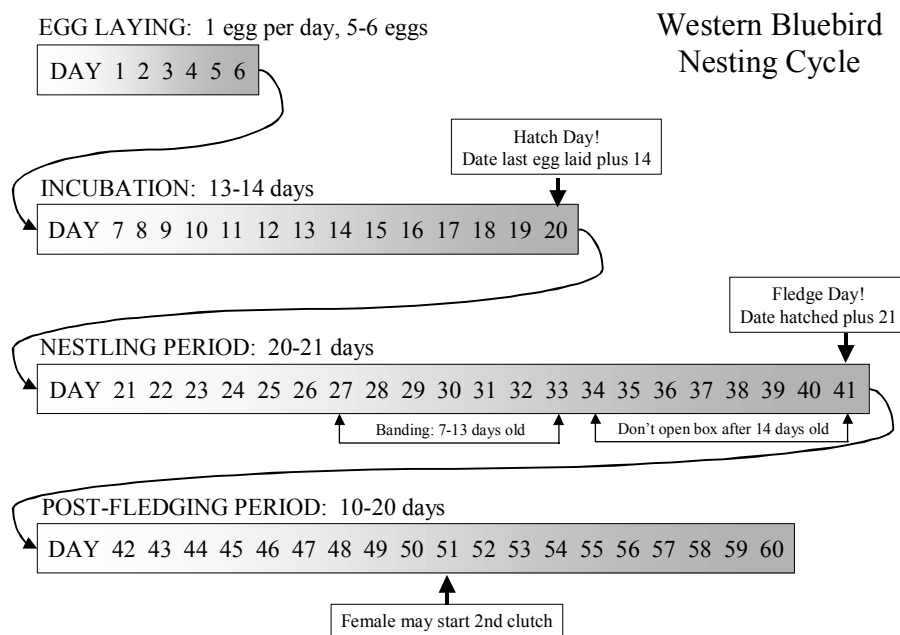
EGG LAYING: 1 egg per day, 5-6 eggs

Western Bluebird Nesting Cycle

DAY 1 2 3 4 5 6

Hatch Day!
Date last egg laid plus 14

INCUBATION: 13-14 days

DAY 7 8 9 10 11 12 13 14 15 16 17 18 19 20

Fledge Day!
Date hatched plus 21

NESTLING PERIOD: 20-21 days

DAY 21 22 23 24 25 26 27 28 29 30 31 32 33 34 35 36 37 38 39 40 41

Banding: 7-13 days old

Don't open box after 14 days old

POST-FLEDGING PERIOD: 10-20 days

DAY 42 43 44 45 46 47 48 49 50 51 52 53 54 55 56 57 58 59 60

Female may start 2nd clutch